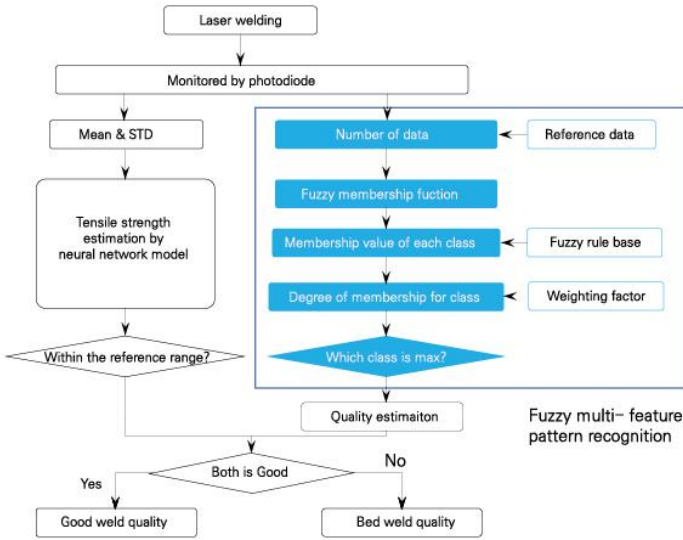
Laser welding

Monitored by photodiode

Mean & STD

Tensile strength estimation by neural network model

Within the reference range?

Number of data

Reference data

Fuzzy membership fuction

Membership value of each class

Fuzzy rule base

Degree of membership for class

Weighting factor

Which class is max?

Quality estimaiton

Fuzzy multi- feature pattern recognition

Both is Good

No

Yes

Good weld quality

Bed weld quality